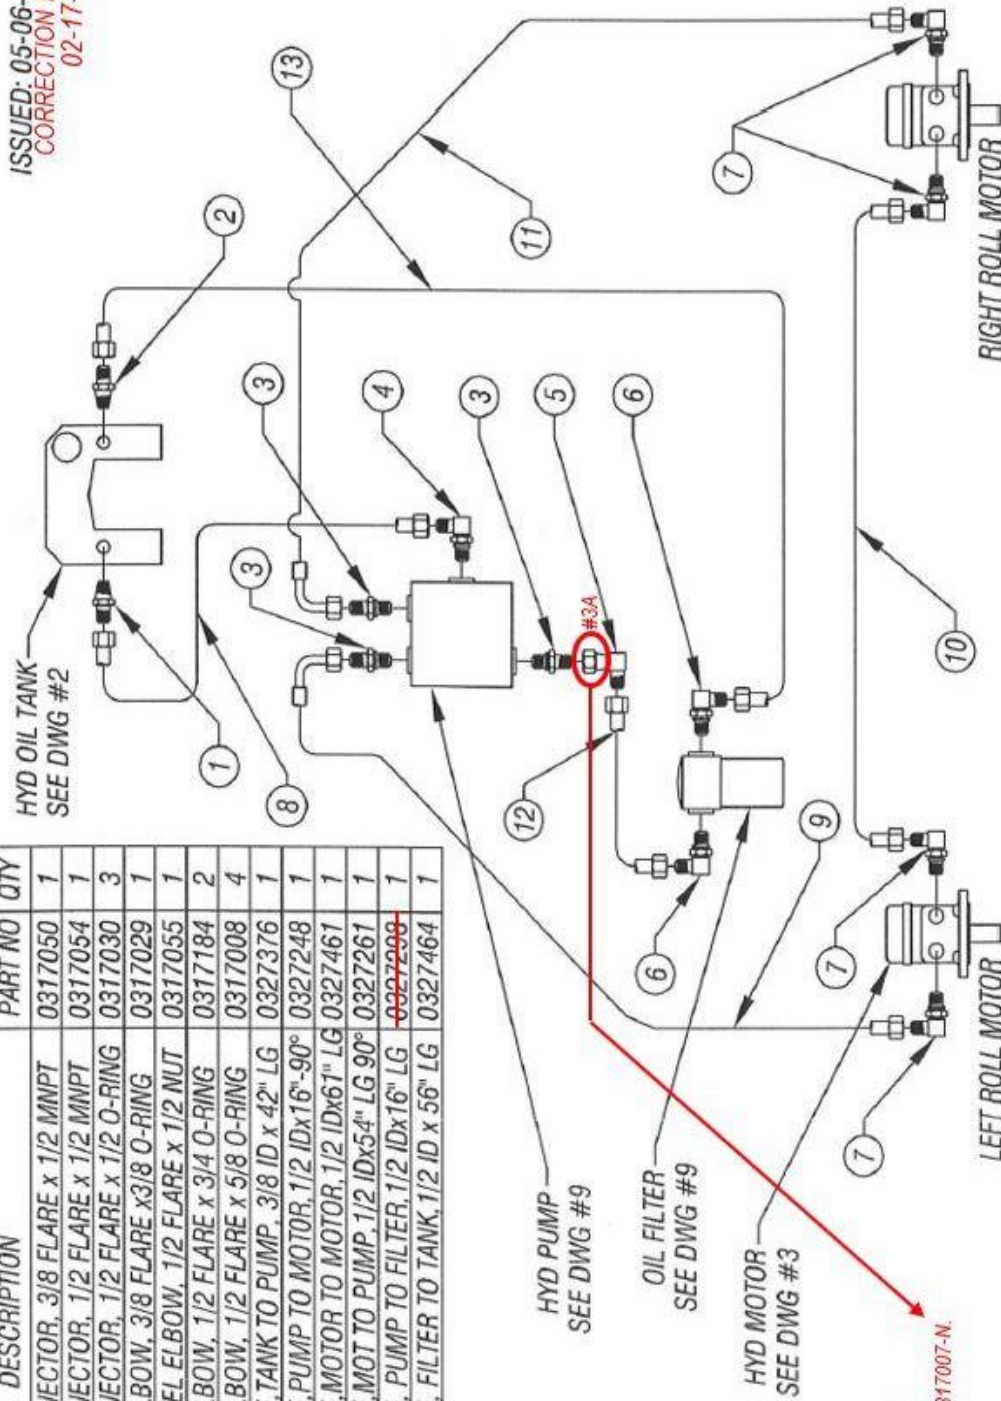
ISSUED: 05-06-
CORRECTION
02-17-

| DESCRIPTION | PART NO | QTY |
|---|---|---|
| IECTOR, 3/8 FLARE x 1/2 MNPT | 0317050 | 1 |
| IECTOR, 1/2 FLARE x 1/2 MNPT | 0317054 | 1 |
| IECTOR, 1/2 FLARE x 1/2 O-RING | 0317030 | 3 |
| BOW, 3/8 FLARE x3/8 O-RING | 0317029 | 1 |
| EL ELBOW, 1/2 FLARE x 1/2 NUT | 0317055 | 1 |
| BOW, 1/2 FLARE x 3/4 O-RING | 0317184 | 2 |
| BOW, 1/2 FLARE x 5/8 O-RING | 0317008 | 4 |
| TANK TO PUMP, 3/8 ID x 42" LG | 0327376 | 1 |
| PUMP TO MOTOR,1/2 IDx16"-90° | 0327248 | 1 |
| MOTOR TO MOTOR,1/2 IDx61" LG | 0327461 | 1 |
| MOT TO PUMP,1/2 IDx54" LG 90° | 0327261 | 1 |
| PUMP TO FILTER,1/2 IDx16" LG | 0327298 | 1 |
| FILTER TO TANK,1/2 ID x 56" LG | 0327464 | 1 |

HYD OIL TANK SEE DWG #2
HYD PUMP SEE DWG #9
OIL FILTER SEE DWG #9
HYD MOTOR SEE DWG #3
RIGHT ROLL MOTOR
LEFT ROLL MOTOR
#3A
317007-N.
1 2 3 3 3 4 5 6 6 7 7 7 8 9 10 11 12 13